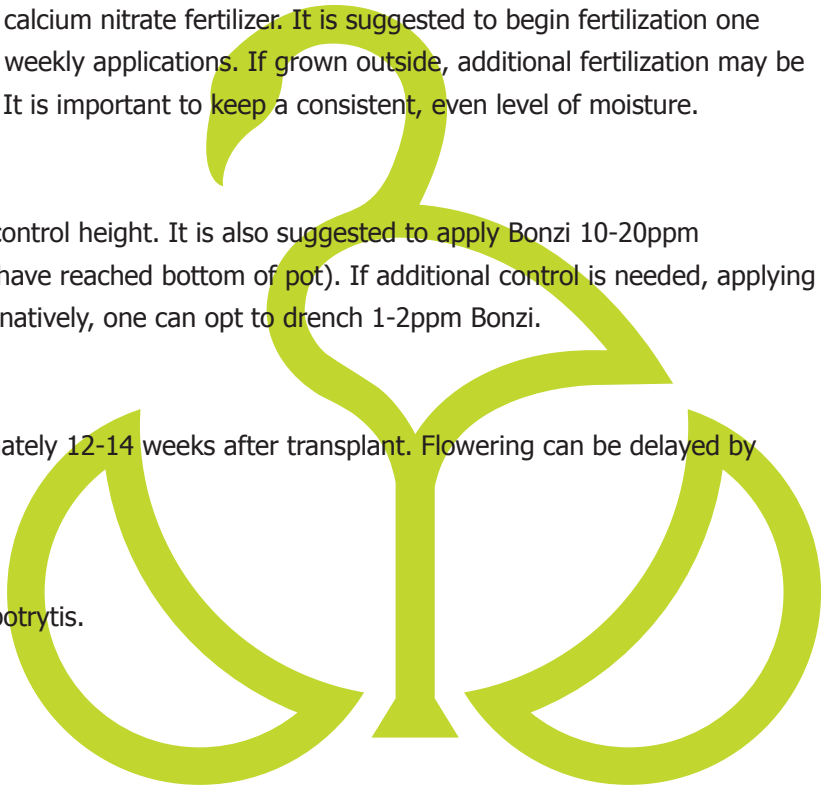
calcium nitrate fertilizer. It is suggested to begin fertilization one weekly applications. If grown outside, additional fertilization may be It is important to keep a consistent, even level of moisture.

control height. It is also suggested to apply Bonzi 10-20ppm have reached bottom of pot). If additional control is needed, applying natively, one can opt to drench 1-2ppm Bonzi.

ately 12-14 weeks after transplant. Flowering can be delayed by

otrytis.